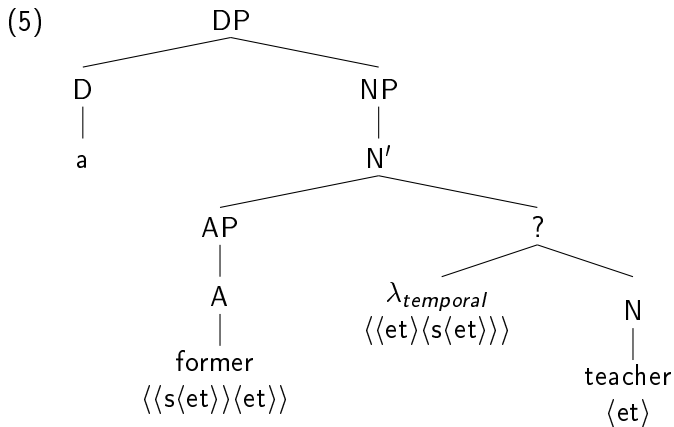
(5) DP

D

a

NP

N′

AP

A

former

$\langle\langle s\langle et\rangle\rangle\langle et\rangle\rangle$

?

$\lambda_{temporal}$

$\langle\langle et\rangle\langle s\langle et\rangle\rangle\rangle$

N

teacher

$\langle et\rangle$